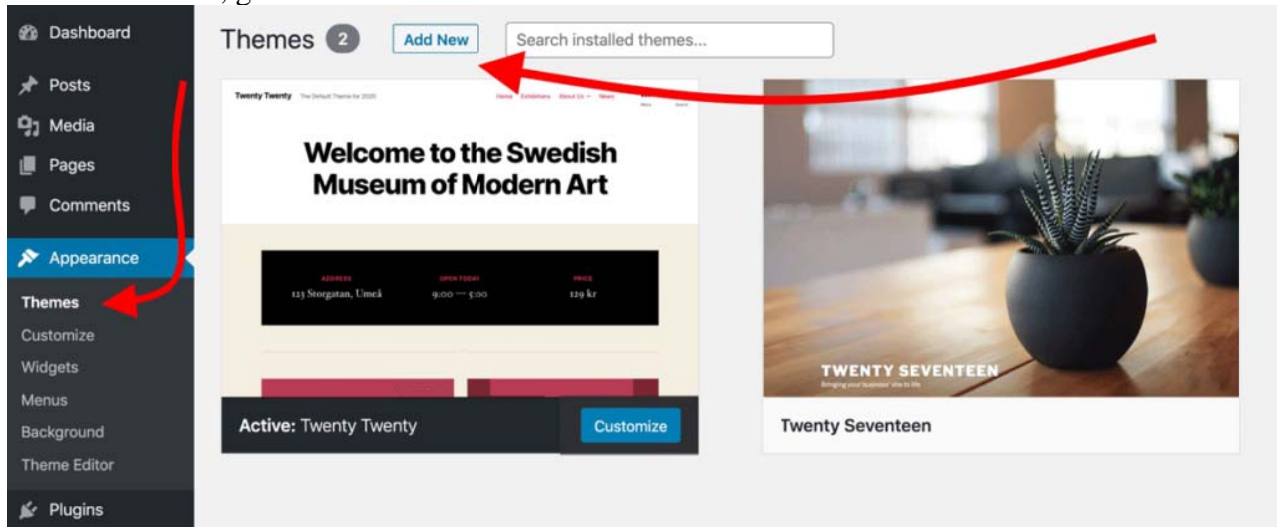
Dashboard
Posts
Media
Pages
Comments
Appearance
Themes
Customize
Widgets
Menus
Background
Theme Editor
Plugins

Themes 2 Add New Search installed themes...

Twenty Twenty The Default Theme for 2020 Home Exhibitions About Us News

Welcome to the Swedish Museum of Modern Art

ADDRESS 123 Storgatan, Umeå
OPEN TODAY 9:00 — 5:00
PRICE 129 kr

Active: Twenty Twenty
Customize

TWENTY SEVENTEEN
Bringing your business' site to life

Twenty Seventeen